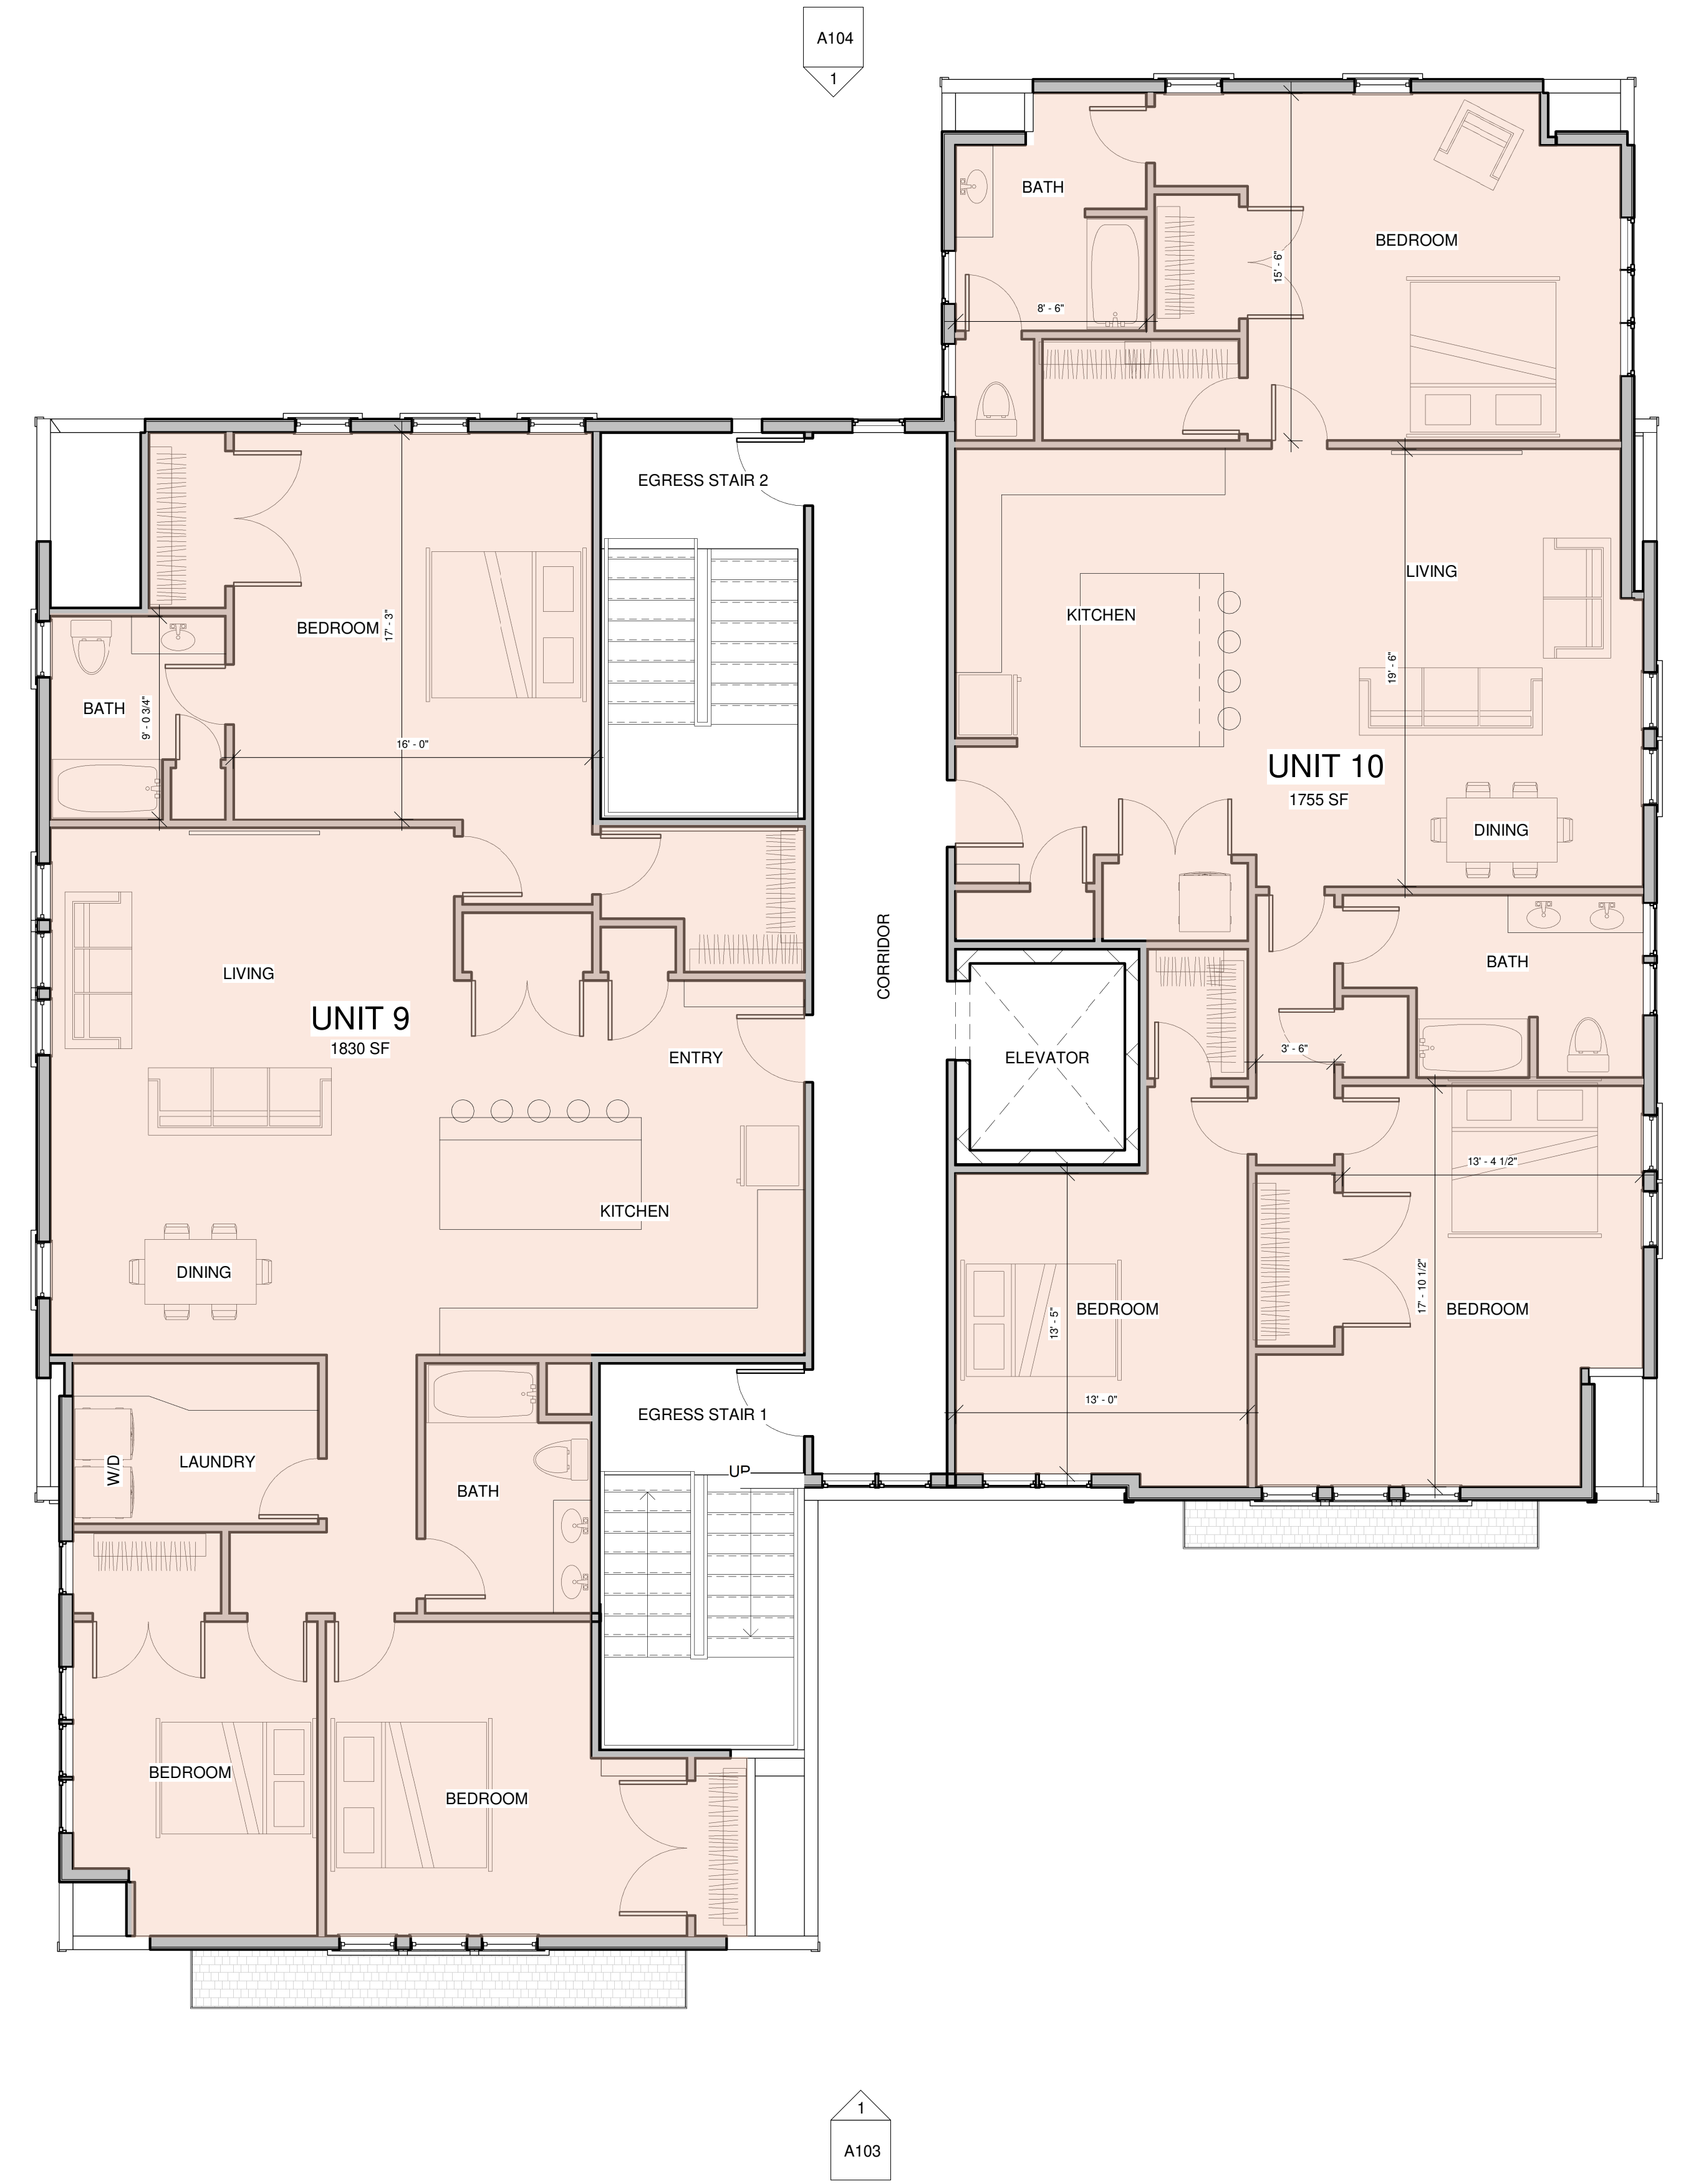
A104
1

BATH
BEDROOM
15' - 6"
8' - 6"

EGRESS STAIR 2

BEDROOM
17' - 3"
BATH
9' - 0 3/4"
16' - 0"

KITCHEN
LIVING
19' - 6"
UNIT 10
1755 SF
DINING

CORRIDOR

BATH
3' - 6"
ELEVATOR

LIVING
UNIT 9
1830 SF
ENTRY
KITCHEN
DINING

13' - 4 1/2"
BEDROOM
13' - 5"
BEDROOM
17' - 10 1/2"
13' - 0"

EGRESS STAIR 1
UP
W/D
LAUNDRY
BATH

BEDROOM
BEDROOM

1
A103